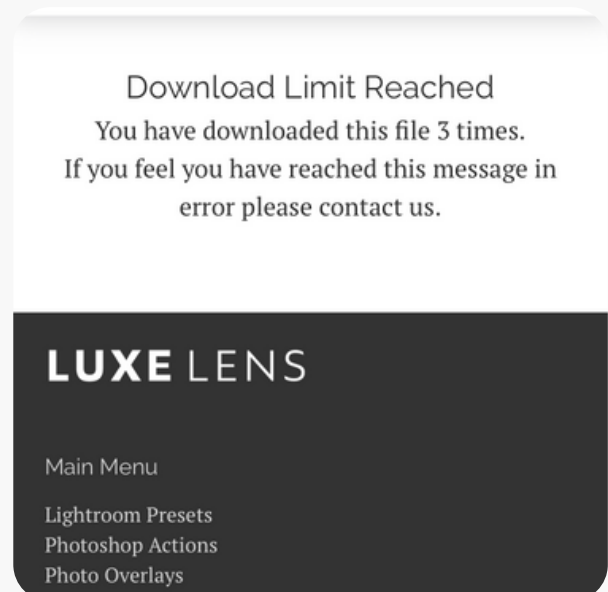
Download Limit Reached

You have downloaded this file 3 times. If you feel you have reached this message in error please contact us.

LUXE LENS

Main Menu

Lightroom Presets
Photoshop Actions
Photo Overlays